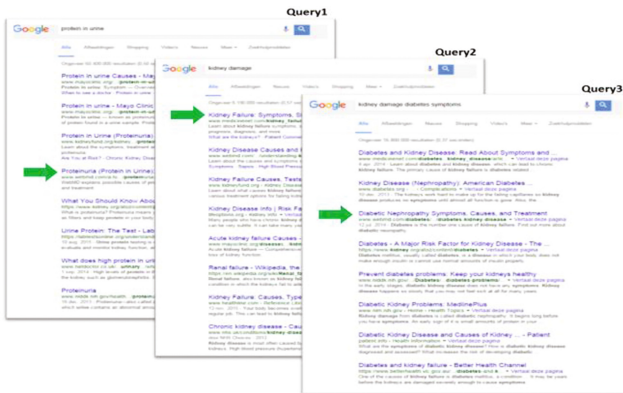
Query1

Google protein in urine

Alle Afbeeldingen Shopping Video's Nieuws Meer Zoekhulpmiddelen

Protein in urine Causes - Ma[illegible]

Protein in urine - Mayo Clinic

Protein in urine (Proteinuria)

Proteinuria (Protein in Urine)

What You Should Know Abou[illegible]

Urine Protein: The Test - Lab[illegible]

Protein in urine

Query2

Google kidney damage

Alle Afbeeldingen Shopping Video's Nieuws Meer Zoekhulpmiddelen

Kidney Failure: Symptoms, S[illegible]

Kidney Disease Causes and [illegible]

Kidney Failure Causes, Test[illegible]

Kidney Disease Info | Risk Fa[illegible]

Acute kidney failure Causes -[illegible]

Renal failure - Wikipedia, the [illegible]

Kidney Failure: Causes, Type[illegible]

Chronic kidney disease - Cau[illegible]

Query3

Google kidney damage diabetes symptoms

Alle Afbeeldingen Nieuws Shopping Video's Meer Zoekhulpmiddelen

Diabetes and Kidney Disease: Read About Symptoms and ...

Kidney Disease (Nephropathy): American Diabetes ...

Diabetic Nephropathy Symptoms, Causes, and Treatment

Diabetes - A Major Risk Factor for Kidney Disease - The ...

Prevent diabetes problems: Keep your kidneys healthy

Diabetic Kidney Problems: MedlinePlus

Diabetic Kidney Disease and Causes of Kidney ... - Patient

Diabetes and kidney failure - Better Health Channel